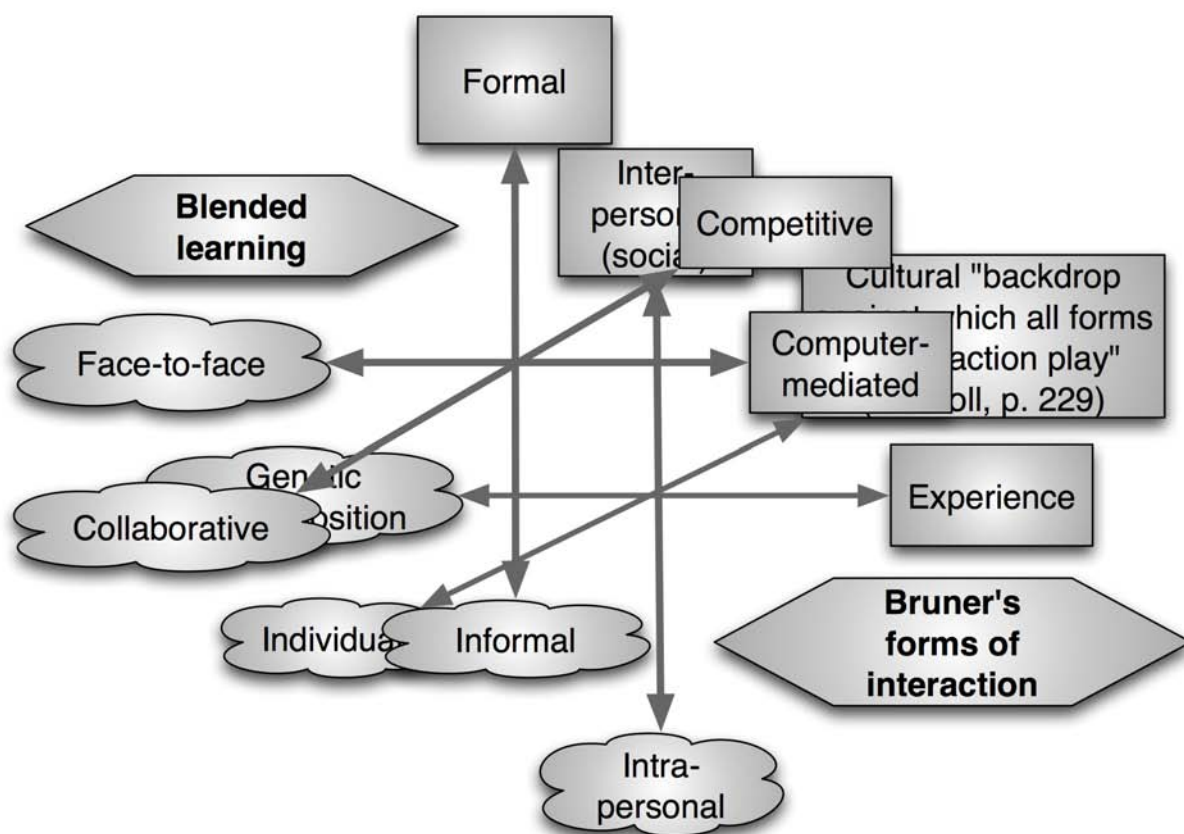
Formal

Inter-
perso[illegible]
(soci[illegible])

Competitive

Blended learning

Cultural "backdrop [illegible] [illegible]hich all forms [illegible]action play" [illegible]oll, p. 229)

Face-to-face

Computer-mediated

Gen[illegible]tic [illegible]osition

Collaborative

Experience

Individua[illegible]

Informal

Bruner's forms of interaction

Intra-
personal